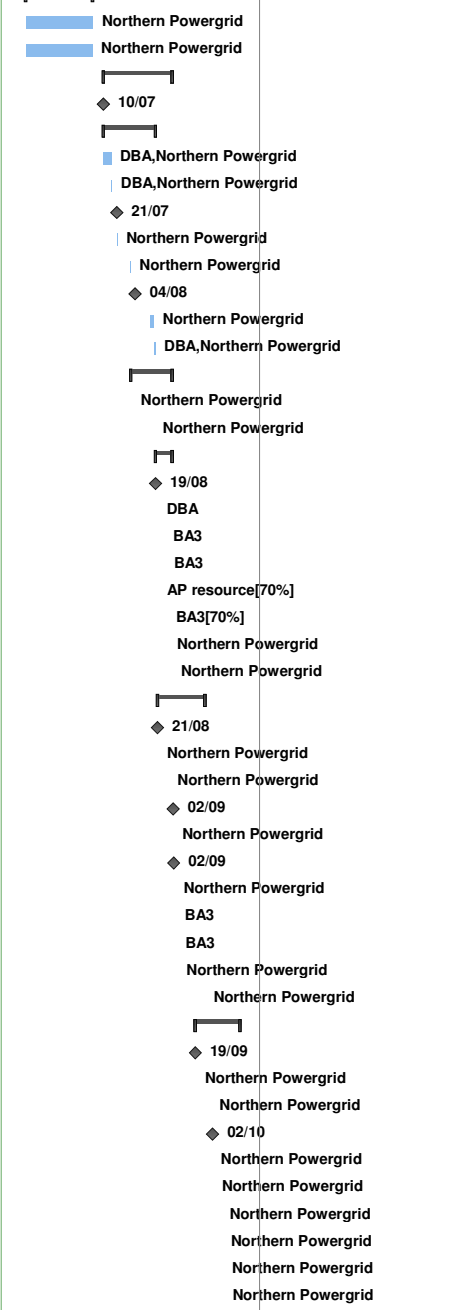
Northern Powergrid
Northern Powergrid
10/07
DBA,Northern Powergrid
DBA,Northern Powergrid
21/07
Northern Powergrid
Northern Powergrid
04/08
Northern Powergrid
DBA,Northern Powergrid
Northern Powergrid
Northern Powergrid
19/08
DBA
BA3
BA3
AP resource[70%]
BA3[70%]
Northern Powergrid
Northern Powergrid
21/08
Northern Powergrid
Northern Powergrid
02/09
Northern Powergrid
02/09
Northern Powergrid
BA3
BA3
Northern Powergrid
Northern Powergrid
19/09
Northern Powergrid
Northern Powergrid
02/10
Northern Powergrid
Northern Powergrid
Northern Powergrid
Northern Powergrid
Northern Powergrid
Northern Powergrid